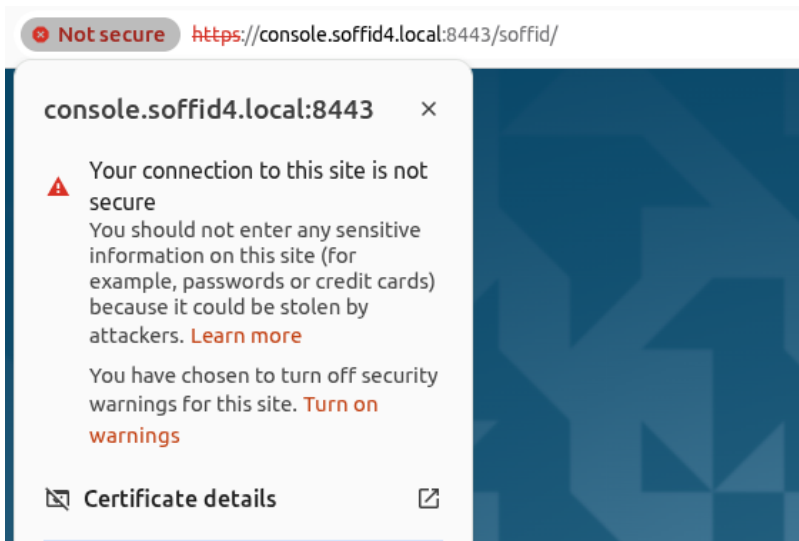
Not secure https://console.soffid4.local:8443/soffid/

console.soffid4.local:8443 ×

Your connection to this site is not secure
You should not enter any sensitive information on this site (for example, passwords or credit cards) because it could be stolen by attackers. Learn more

You have chosen to turn off security warnings for this site. Turn on warnings

Certificate details